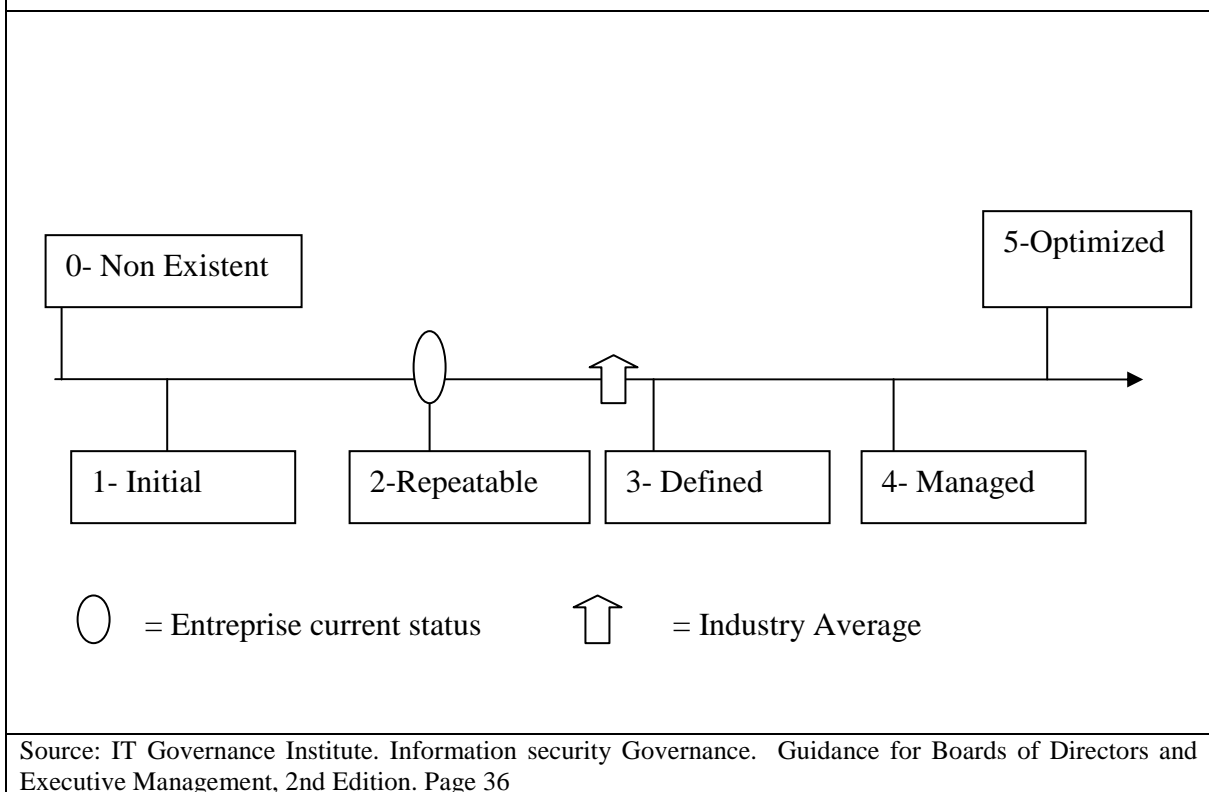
0- Non Existent

5-Optimized

1- Initial

2-Repeatable

3- Defined

4- Managed

= Entreprise current status

= Industry Average

Source: IT Governance Institute. Information security Governance. Guidance for Boards of Directors and Executive Management, 2nd Edition. Page 36